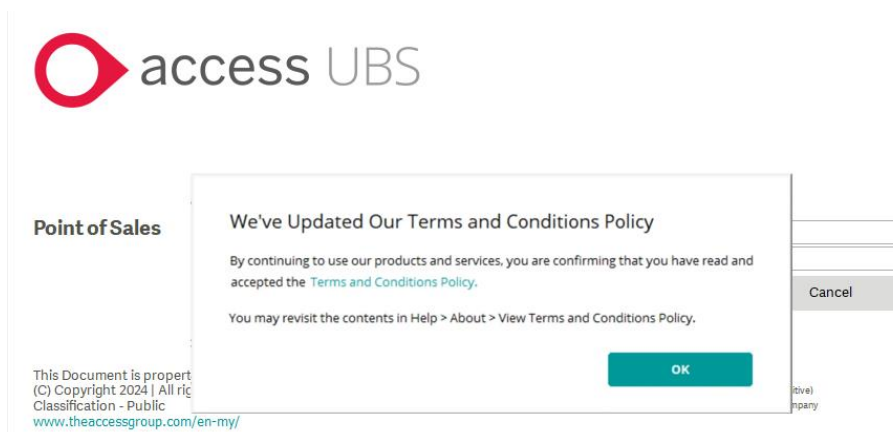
access UBS

Point of Sales

We've Updated Our Terms and Conditions Policy

By continuing to use our products and services, you are confirming that you have read and accepted the Terms and Conditions Policy.

You may revisit the contents in Help > About > View Terms and Conditions Policy.

OK

Cancel

This Document is propert
(C) Copyright 2024 | All rig
Classification - Public
www.theaccessgroup.com/en-my/

itive)
npany